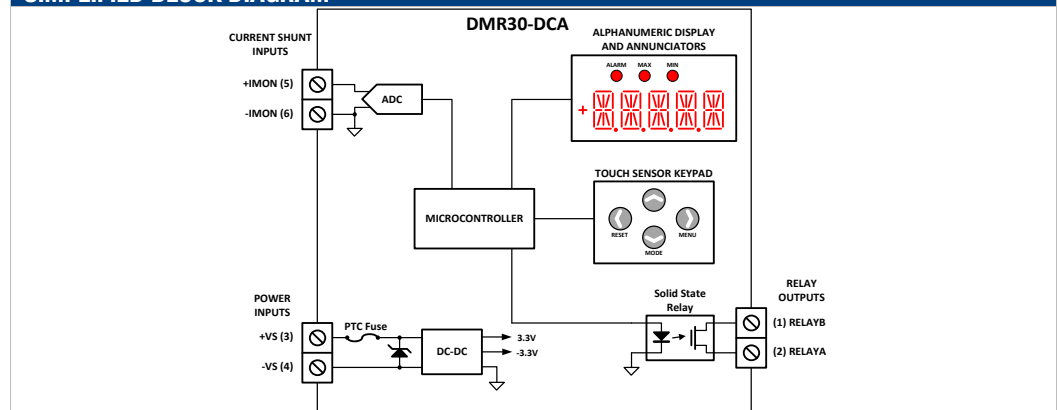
SIMPLIFIED BLOCK DIAGRAM

DMR30-DCA

CURRENT SHUNT INPUTS

+IMON (5)

-IMON (6)

ADC

ALPHANUMERIC DISPLAY AND ANNUNCIATORS

ALARM MAX MIN

+

TOUCH SENSOR KEYPAD

MICROCONTROLLER

RESET MENU MODE

POWER INPUTS

+VS (3)

-VS (4)

PTC Fuse

DC-DC

3.3V

-3.3V

Solid State Relay

RELAY OUTPUTS

(1) RELAYB

(2) RELAYA